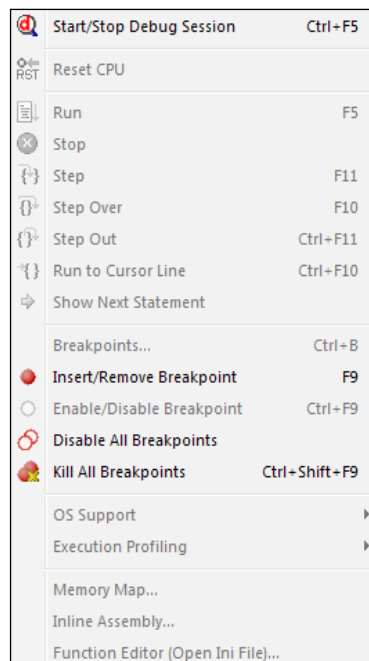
Start/Stop Debug Session Ctrl+F5

RST Reset CPU

Run F5
Stop
Step F11
Step Over F10
Step Out Ctrl+F11
Run to Cursor Line Ctrl+F10
Show Next Statement

Breakpoints... Ctrl+B
Insert/Remove Breakpoint F9
Enable/Disable Breakpoint Ctrl+F9
Disable All Breakpoints
Kill All Breakpoints Ctrl+Shift+F9

OS Support
Execution Profiling

Memory Map...
Inline Assembly...
Function Editor (Open Ini File)...